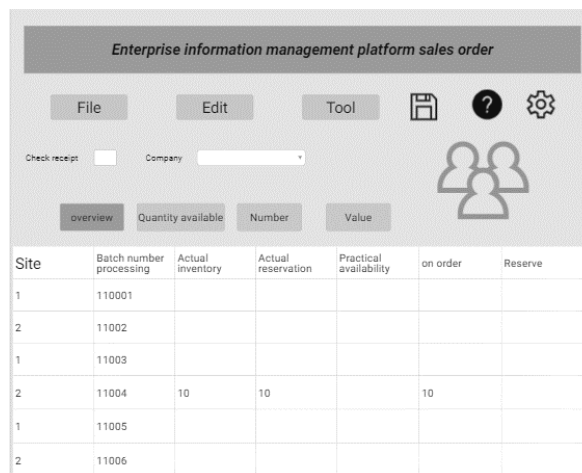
Enterprise information management platform sales order

File Edit Tool ?

Check receipt Company

overview Quantity available Number Value

| Site | Batch number processing | Actual inventory | Actual reservation | Practical availability | on order | Reserve |
|---|---|---|---|---|---|---|
| 1 | 110001 | | | | | |
| 2 | 11002 | | | | | |
| 1 | 11003 | | | | | |
| 2 | 11004 | 10 | 10 | | 10 | |
| 1 | 11005 | | | | | |
| 2 | 11006 | | | | | |